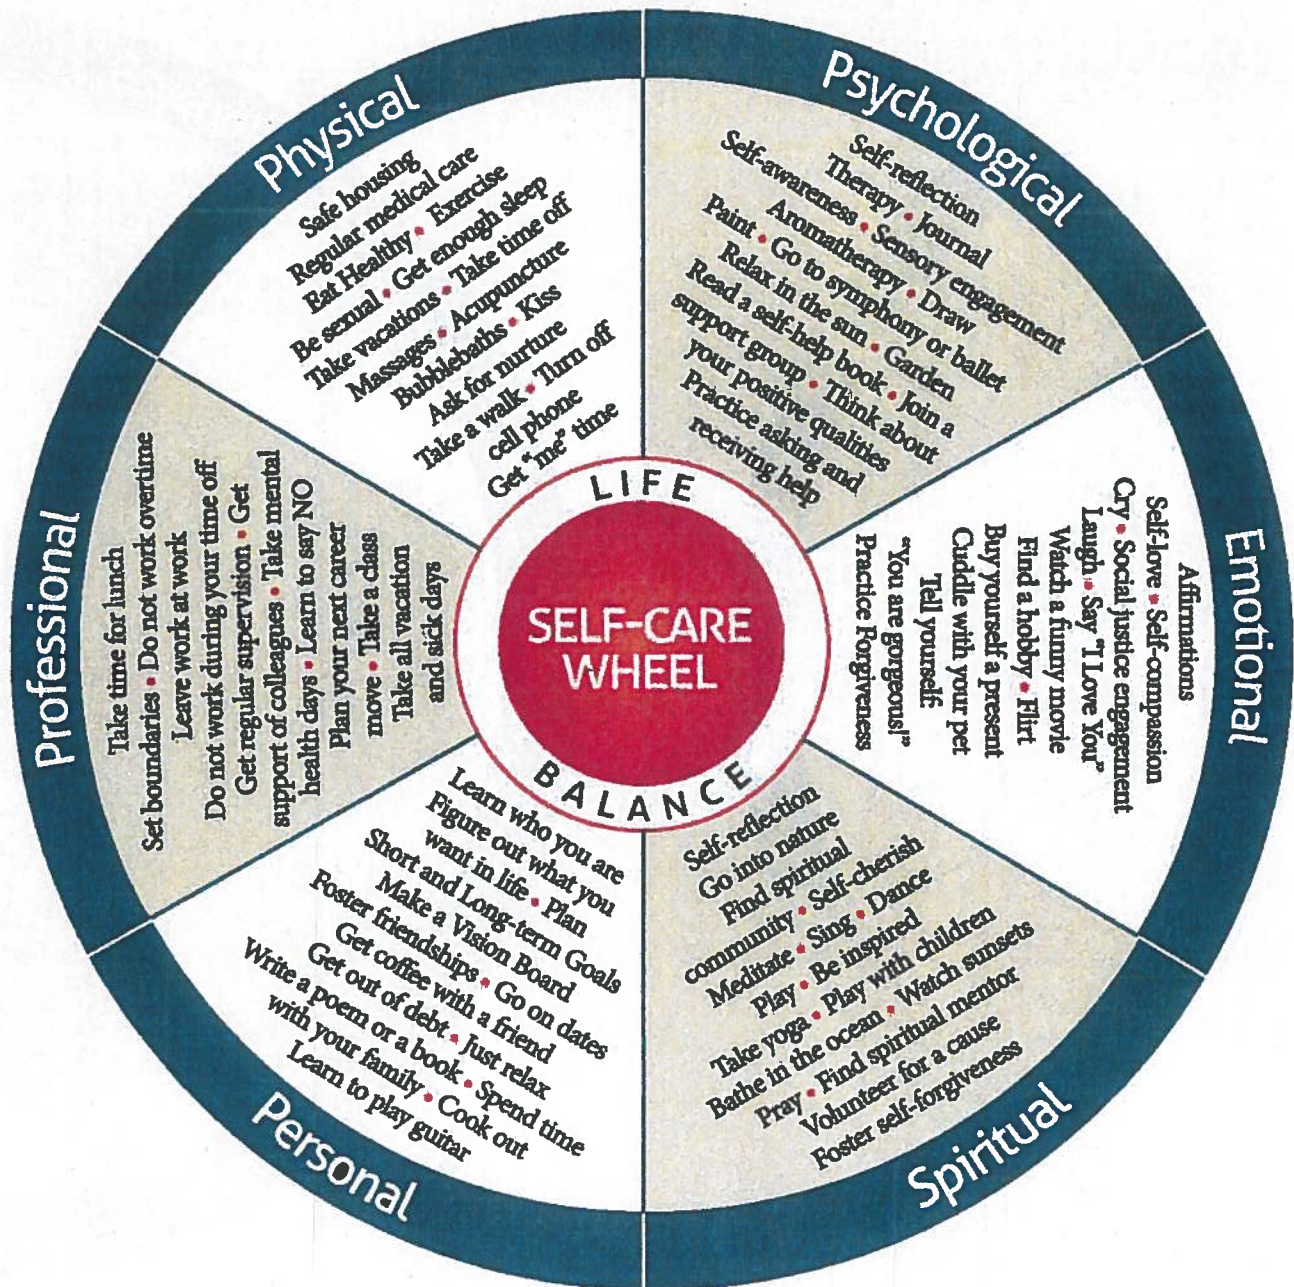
Physical

Safe housing
Regular medical care
Eat Healthy • Exercise
Be sexual • Get enough sleep
Take vacations • Take time off
Massages • Acupuncture
Bubblebaths • Kiss
Ask for nurture
Take a walk • Turn off
cell phone
Get "me" time

Psychological

Self-reflection
Therapy • Journal
Self-awareness • Sensory engagement
Aromatherapy • Draw
Paint • Go to symphony or ballet
Relax in the sun • Garden
Read a self-help book • Join a
support group • Think about
your positive qualities
Practice asking and
receiving help

Emotional

Affirmations
Self-love • Self-compassion
Cry • Social justice engagement
Laugh • Say "I Love You"
Watch a funny movie
Find a hobby • Flirt
Buy yourself a present
Cuddle with your pet
Tell yourself
"You are gorgeous!"
Practice Forgiveness

Spiritual

Self-reflection
Go into nature
Find spiritual
community • Self-cherish
Meditate • Sing • Dance
Play • Be inspired
Take yoga • Play with children
Bathe in the ocean • Watch sunsets
Pray • Find spiritual mentor
Volunteer for a cause
Foster self-forgiveness

Personal

Learn who you are
Figure out what you
want in life • Plan
Short and Long-term Goals
Make a Vision Board
Foster friendships • Go on dates
Get coffee with a friend
Get out of debt • Just relax
Write a poem or a book • Spend time
with your family • Cook out
Learn to play guitar

Professional

Take time for lunch
Set boundaries • Do not work overtime
Leave work at work
Do not work during your time off
Get regular supervision • Get
support of colleagues • Take mental
health days • Learn to say NO
Plan your next career
move • Take a class
Take all vacation
and sick days

LIFE
SELF-CARE WHEEL
BALANCE